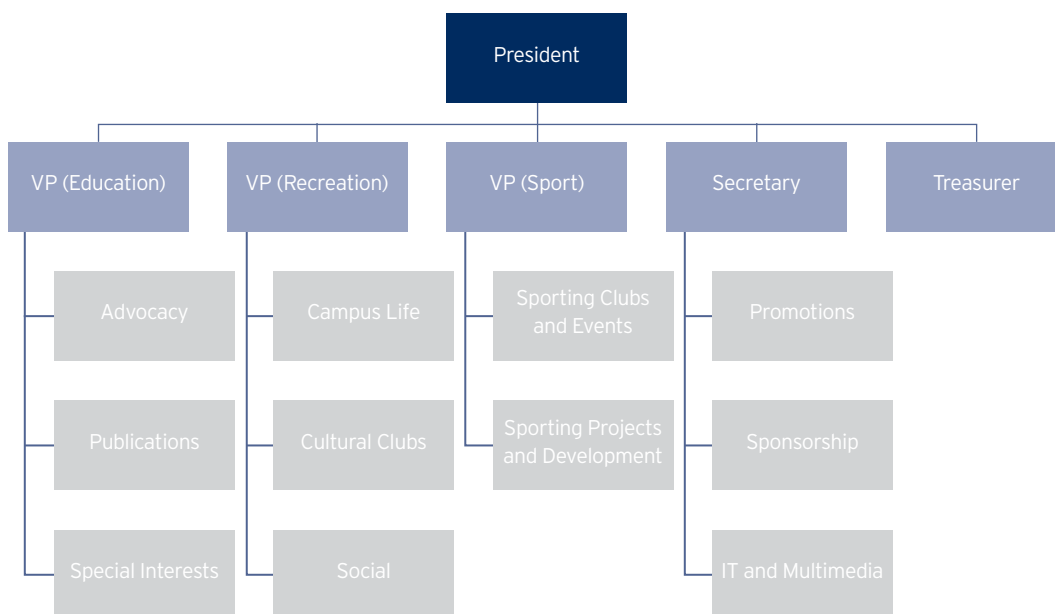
President

VP (Education)

Advocacy

Publications

Special Interests

VP (Recreation)

Campus Life

Cultural Clubs

Social

VP (Sport)

Sporting Clubs and Events

Sporting Projects and Development

Secretary

Promotions

Sponsorship

IT and Multimedia

Treasurer